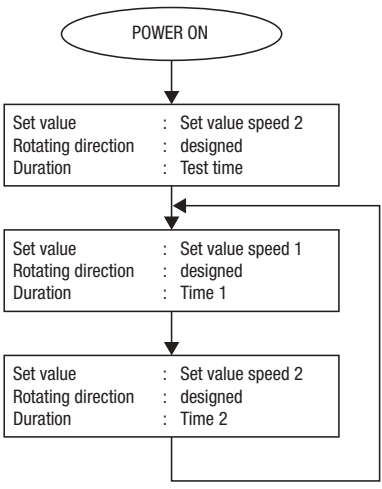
POWER ON

Set value : Set value speed 2
Rotating direction : designed
Duration : Test time

Set value : Set value speed 1
Rotating direction : designed
Duration : Time 1

Set value : Set value speed 2
Rotating direction : designed
Duration : Time 2